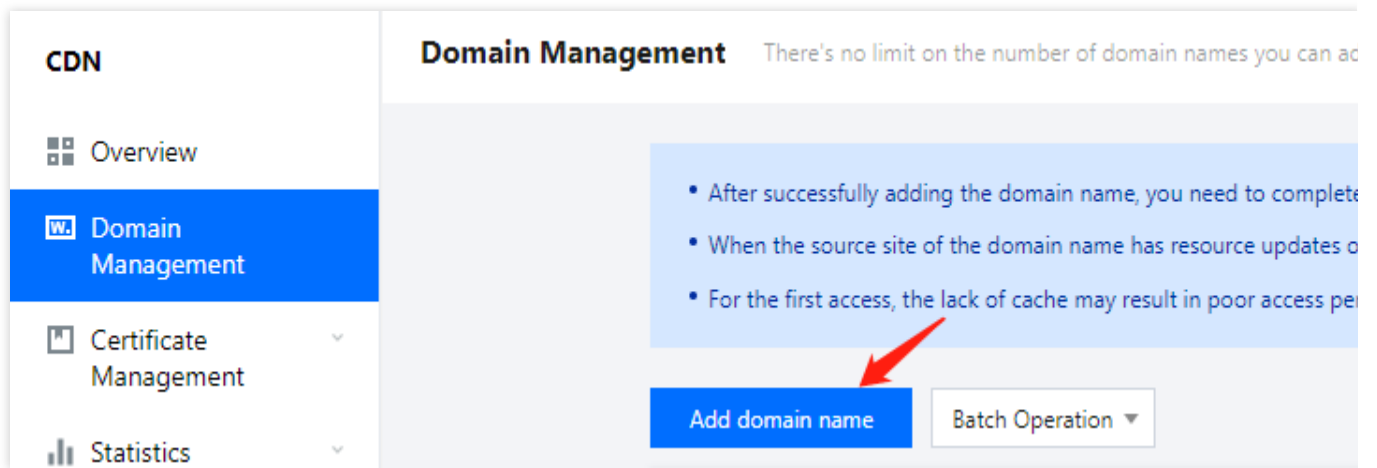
CDN

Overview

W. Domain Management

Certificate Management

Statistics

Domain Management There's no limit on the number of domain names you can a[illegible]

• After successfully adding the domain name, you need to complete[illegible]

• When the source site of the domain name has resource updates o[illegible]

• For the first access, the lack of cache may result in poor access pe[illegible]

Add domain name

Batch Operation